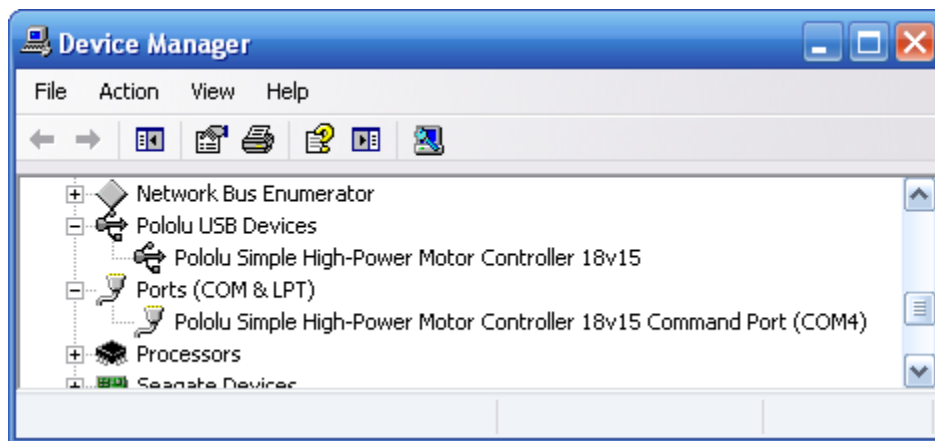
Device Manager

File Action View Help

Network Bus Enumerator
Pololu USB Devices
Pololu Simple High-Power Motor Controller 18v15
Ports (COM & LPT)
Pololu Simple High-Power Motor Controller 18v15 Command Port (COM4)
Processors
Seagate Devices